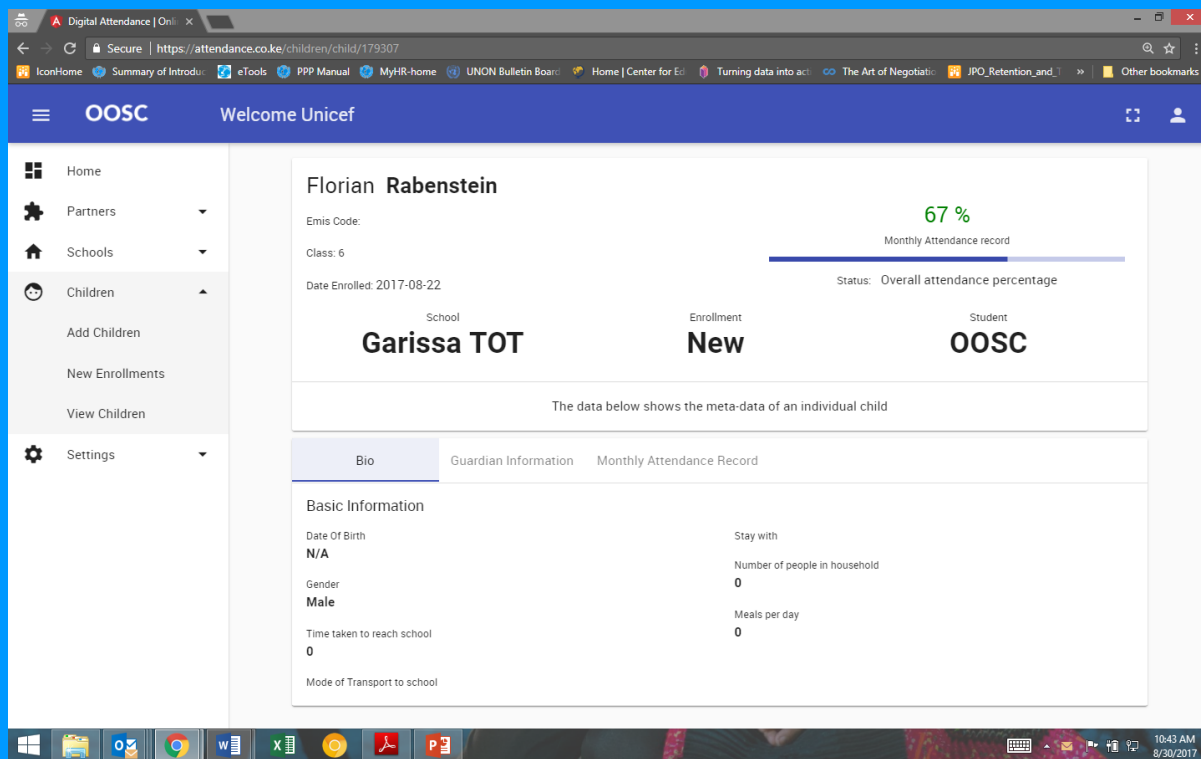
Digital Attendance | Onl ×

Secure | https://attendance.co.ke/children/child/179307

IconHome  Summary of Introduc  eTools  PPP Manual  MyHR-home  UNON Bulletin Board  Home | Center for Ed  Turning data into act  The Art of Negotiatio  JPO_Retention_and_  »  Other bookmarks

OOSC  Welcome Unicef

Home
Partners
Schools
Children
Add Children
New Enrollments
View Children
Settings

Florian Rabenstein

Emis Code:

Class: 6

Date Enrolled: 2017-08-22

67 %

Monthly Attendance record

Status: Overall attendance percentage

School
Garissa TOT

Enrollment
New

Student
OOSC

The data below shows the meta-data of an individual child

Bio  Guardian Information  Monthly Attendance Record

Basic Information

Date Of Birth
N/A

Gender
Male

Time taken to reach school
0

Mode of Transport to school

Stay with

Number of people in household
0

Meals per day
0

10:43 AM
8/30/2017